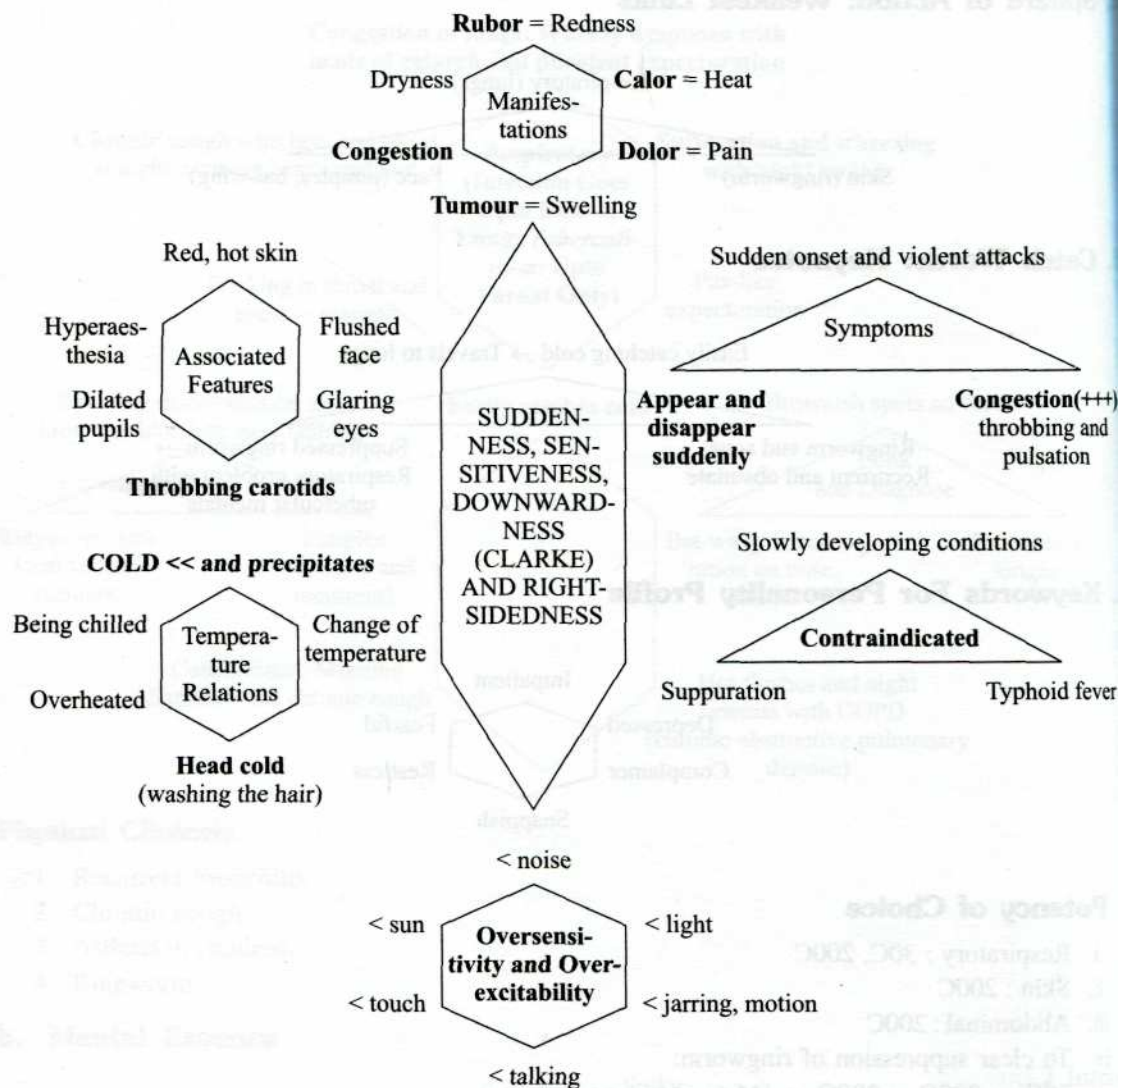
Rubor = Redness

Dryness

Manifestations

Calor = Heat

Congestion

Dolor = Pain

Tumour = Swelling

Red, hot skin

Hyperaesthesia

Associated Features

Flushed face

Dilated pupils

Glaring eyes

Throbbing carotids

COLD << and precipitates

Being chilled

Temperature Relations

Change of temperature

Overheated

Head cold (washing the hair)

SUDDENNESS, SENSITIVENESS, DOWNWARDNESS (CLARKE) AND RIGHTSIDEDNESS

Sudden onset and violent attacks

Symptoms

Appear and disappear suddenly

Congestion(+++) throbbing and pulsation

Slowly developing conditions

Contraindicated

Suppuration

Typhoid fever

< noise

< sun

Oversensitivity and Overexcitability

< light

< touch

< jarring, motion

< talking